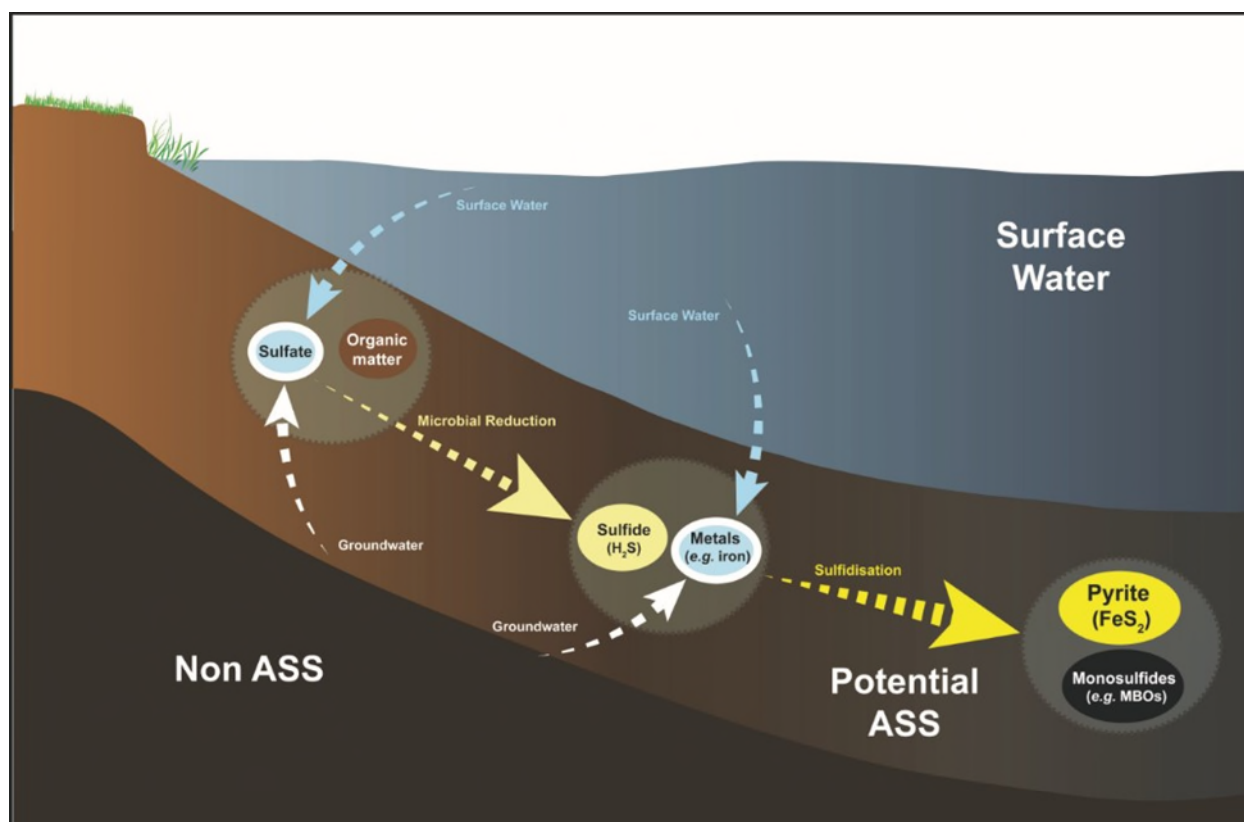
Surface Water

Surface Water

Surface Water

Sulfate

Organic matter

Microbial Reduction

Groundwater

Sulfide ($H_2S$)

Metals (*e.g.* iron)

Sulfidisation

Groundwater

Pyrite ($FeS_2$)

Monosulfides (*e.g.* MBOs)

Non ASS

Potential ASS